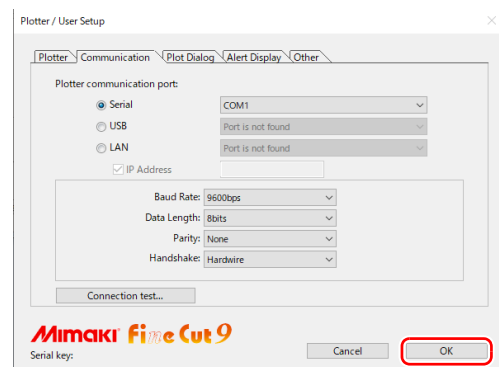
Plotter / User Setup

Plotter | Communication | Plot Dialog | Alert Display | Other

Plotter communication port:

Serial COM1

USB Port is not found

LAN Port is not found

IP Address

Baud Rate: 9600bps

Data Length: 8bits

Parity: None

Handshake: Hardwire

Connection test...

Mimaki Fine Cut 9

Serial key:

Cancel

OK